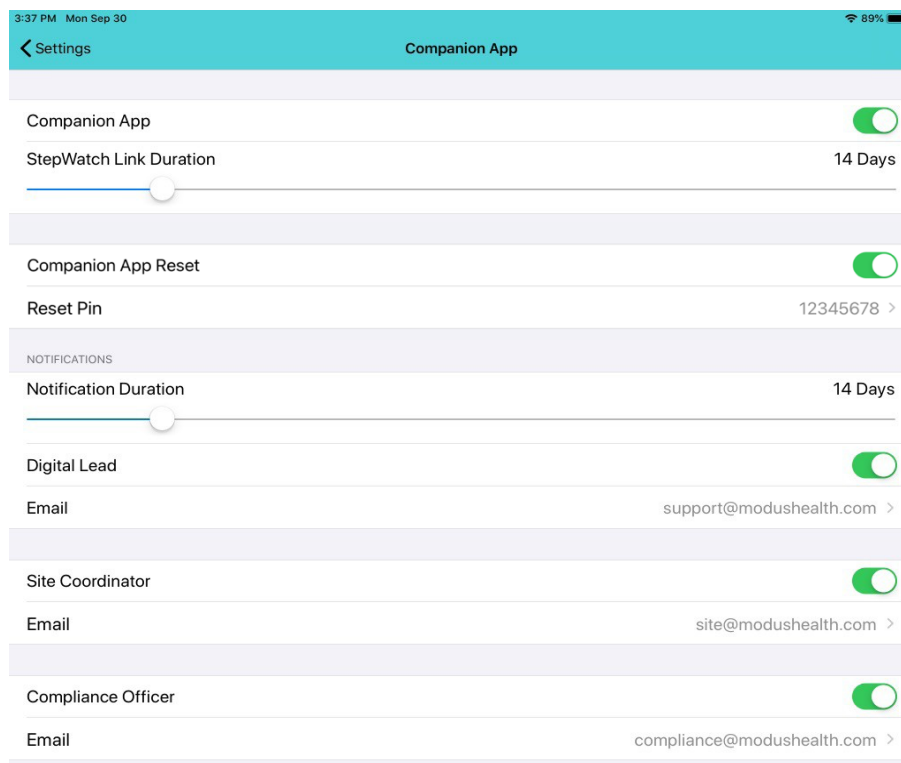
3:37 PM Mon Sep 30

89%

Settings

Companion App

Companion App

StepWatch Link Duration 14 Days

Companion App Reset

Reset Pin 12345678

NOTIFICATIONS

Notification Duration 14 Days

Digital Lead

Email support@modushealth.com

Site Coordinator

Email site@modushealth.com

Compliance Officer

Email compliance@modushealth.com